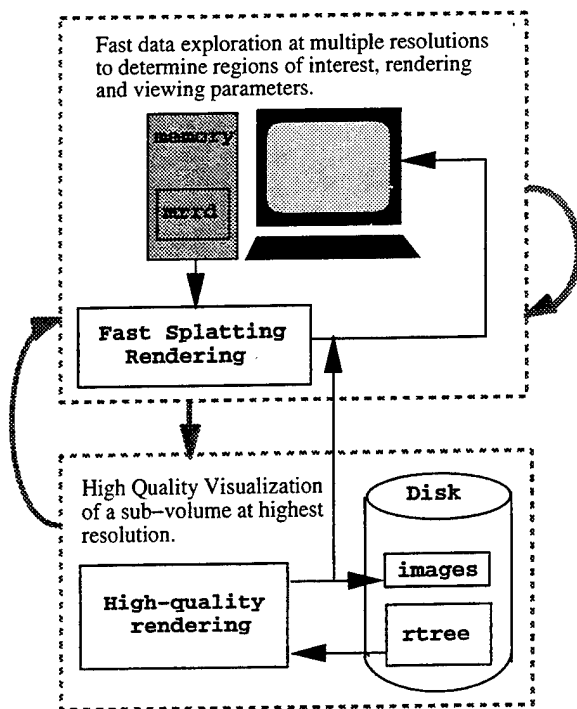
Fast data exploration at multiple resolutions to determine regions of interest, rendering and viewing parameters.

memory

mrrd

Fast Splatting Rendering

High Quality Visualization of a sub–volume at highest resolution.

Disk

images

High-quality rendering

rtree